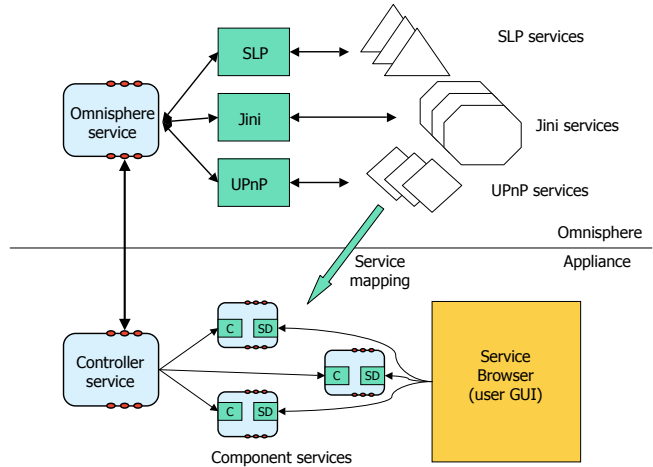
SLP

SLP services

Omnisphere service

Jini

Jini services

UPnP

UPnP services

Omnisphere

Service mapping

Appliance

C

SD

Controller service

C

SD

Service Browser (user GUI)

C

SD

Component services